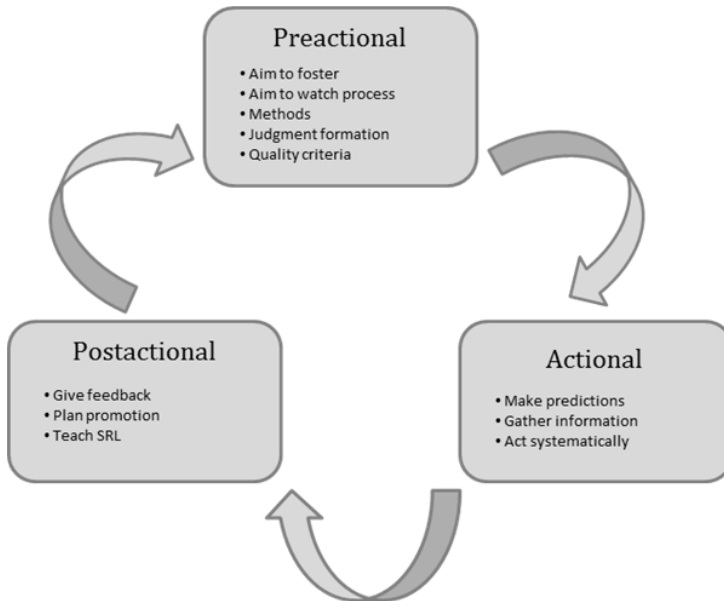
Preactional

- Aim to foster
- Aim to watch process
- Methods
- Judgment formation
- Quality criteria

Actional

- Make predictions
- Gather information
- Act systematically

Postactional

- Give feedback
- Plan promotion
- Teach SRL